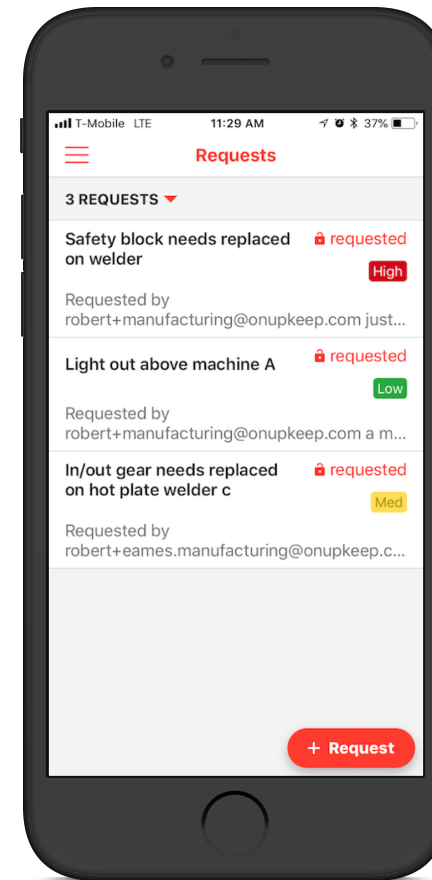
T-Mobile LTE 11:29 AM 37%

Requests

3 REQUESTS

Safety block needs replaced on welder
requested
High
Requested by robert+manufacturing@onupkeep.com just...

Light out above machine A
requested
Low
Requested by robert+manufacturing@onupkeep.com a m...

In/out gear needs replaced on hot plate welder c
requested
Med
Requested by robert+eames.manufacturing@onupkeep.c...

+ Request